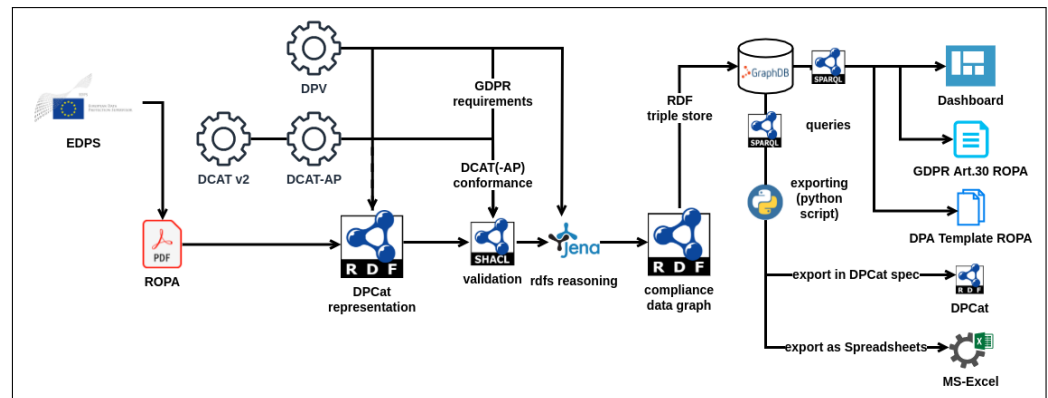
European Data Protection Supervisor

EDPS

DPV

DCAT v2

DCAT-AP

GDPR requirements

DCAT(-AP) conformance

PDF

ROPA

R D F

DPCat representation

SHACL

validation

Jena

rdfs reasoning

RDF triple store

R D F

compliance data graph

GraphDB

SPARQL

SPARQL

queries

exporting (python script)

Dashboard

GDPR Art.30 ROPA

DPA Template ROPA

export in DPCat spec

R D F

DPCat

export as Spreadsheets

MS-Excel